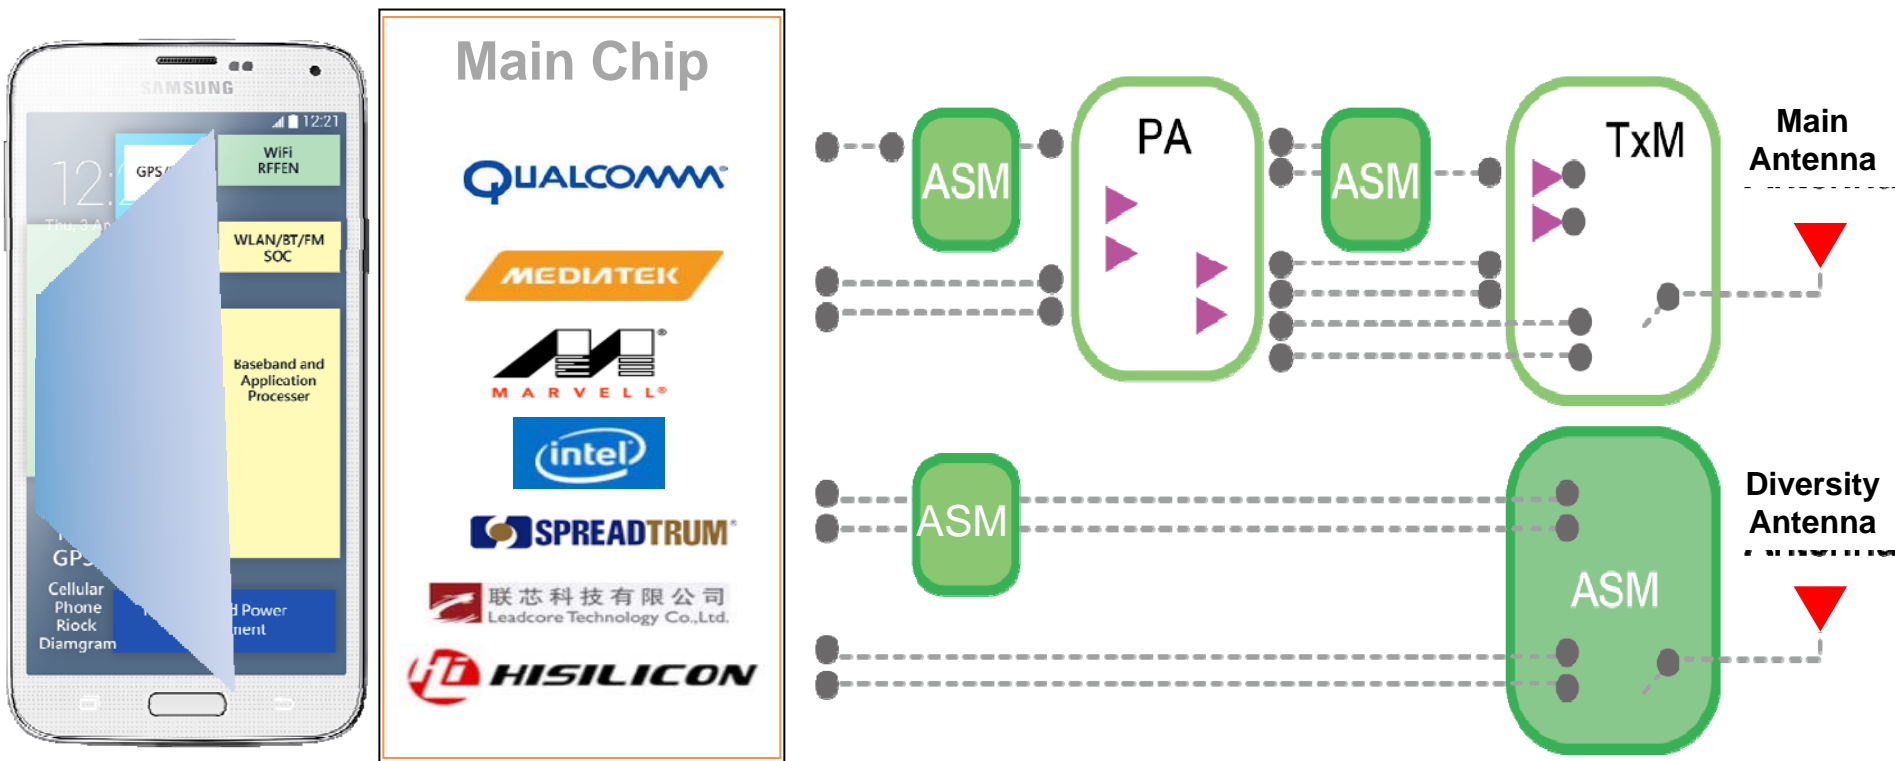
SAMSUNG

12:21

12

Thu, 3 Ap

GPS

WiFi RFFEN

WLAN/BT/FM SOC

Baseband and Application Processer

GPS

Cellular Phone Riock Diamgram

d Power nent

Main Chip

QUALCOMM

MEDIATEK

MARVELL

intel

SPREADTRUM

联芯科技有限公司 Leadcore Technology Co.,Ltd.

HISILICON

ASM

PA

ASM

TxM

Main Antenna

ASM

ASM

Diversity Antenna